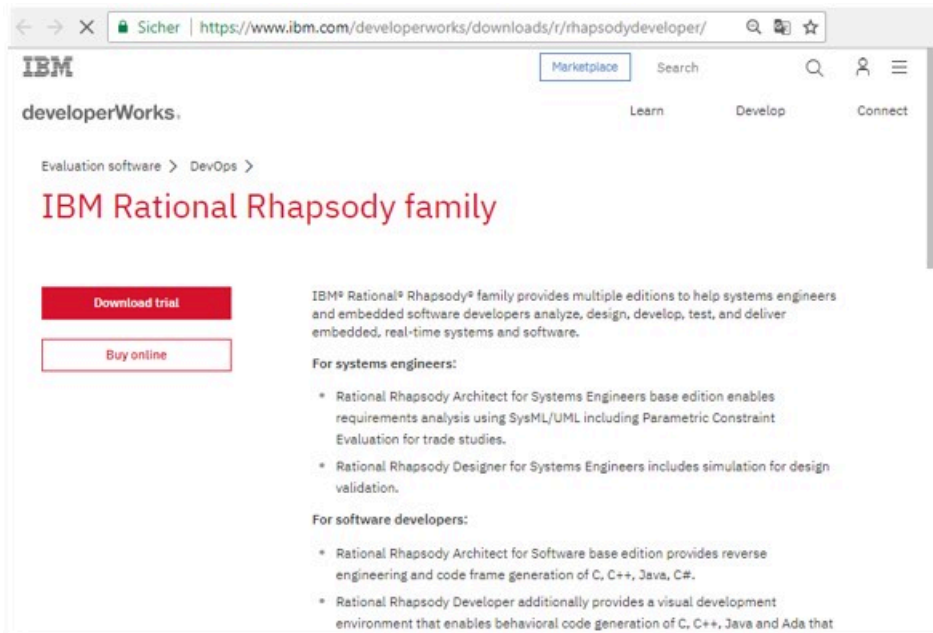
Sicher | https://www.ibm.com/developerworks/downloads/r/rhapsodydeveloper/

IBM

Marketplace

Search

developerWorks.

Learn

Develop

Connect

Evaluation software > DevOps >

IBM Rational Rhapsody family

Download trial

Buy online

IBM® Rational® Rhapsody® family provides multiple editions to help systems engineers and embedded software developers analyze, design, develop, test, and deliver embedded, real-time systems and software.

For systems engineers:

- Rational Rhapsody Architect for Systems Engineers base edition enables requirements analysis using SysML/UML including Parametric Constraint Evaluation for trade studies.
- Rational Rhapsody Designer for Systems Engineers includes simulation for design validation.

For software developers:

- Rational Rhapsody Architect for Software base edition provides reverse engineering and code frame generation of C, C++, Java, C#.
- Rational Rhapsody Developer additionally provides a visual development environment that enables behavioral code generation of C, C++, Java and Ada that